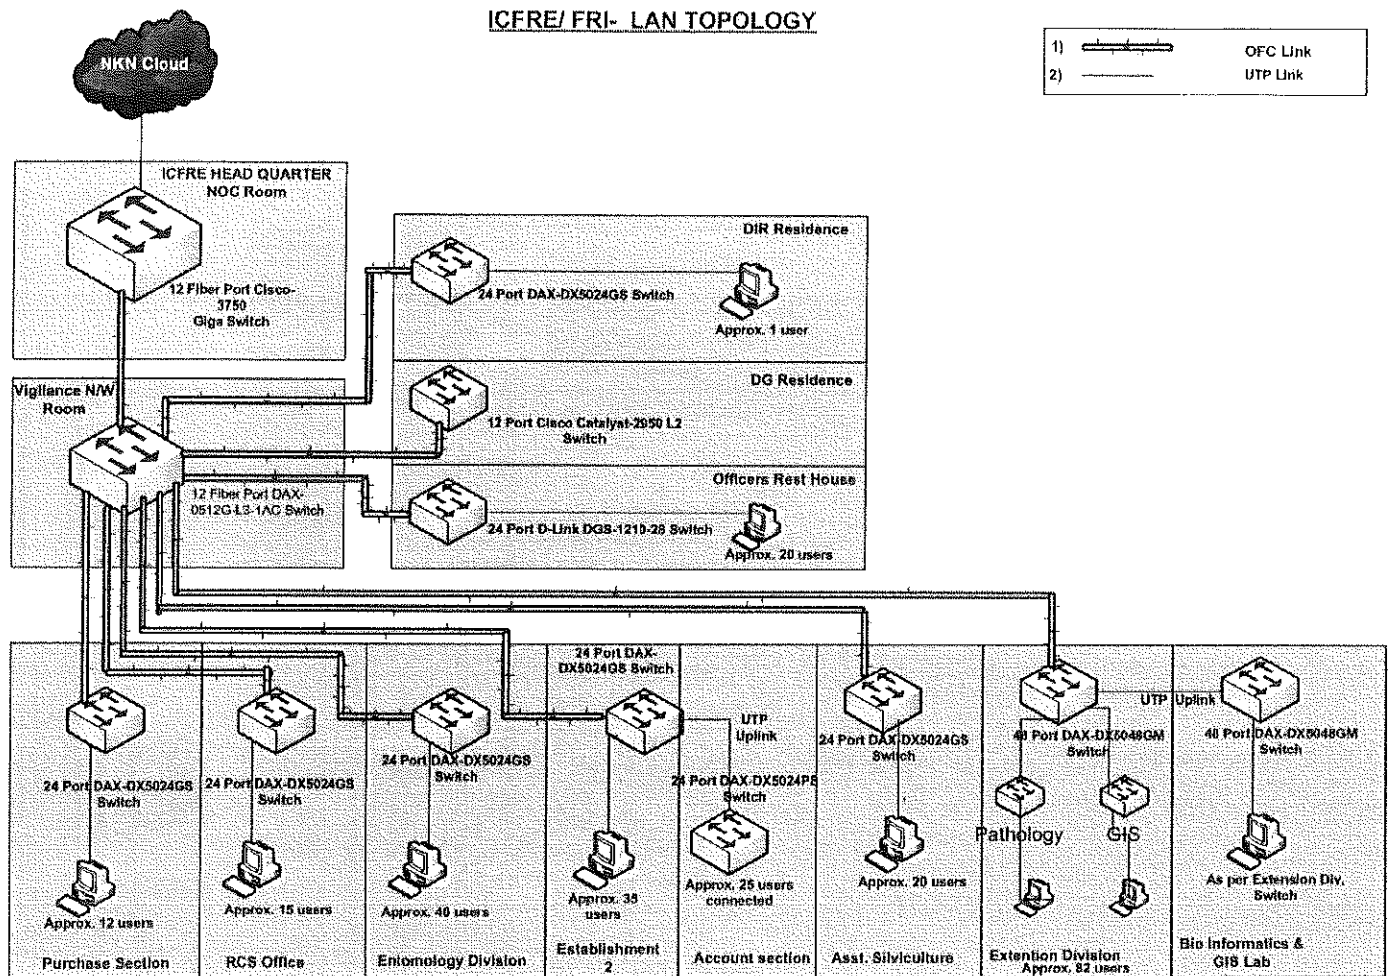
ICFRE/ FRI- LAN TOPOLOGY

1) OFC Link
2) UTP Link

NKN Cloud

ICFRE HEAD QUARTER
NOC Room

12 Fiber Port Cisco-3750 Giga Switch

DIR Residence

24 Port DAX-DX5024GS Switch

Approx. 1 user

Vigilance N/W Room

DG Residence

12 Port Cisco Catalyst-2950 L2 Switch

Officers Rest House

12 Fiber Port DAX-0512G-L3-1AC Switch

24 Port D-Link DGS-1210-28 Switch

Approx. 20 users

24 Port DAX-DX5024GS Switch

Approx. 12 users

Purchase Section

24 Port DAX-DX5024GS Switch

Approx. 15 users

RCS Office

24 Port DAX-DX5024GS Switch

Approx. 40 users

Entomology Division

24 Port DAX-DX5024GS Switch

Approx. 35 users

Establishment 2

UTP Uplink

24 Port DAX-DX5024PS Switch

Approx. 25 users connected

Account section

24 Port DAX-DX5024GS Switch

Approx. 20 users

Asst. Silviculture

48 Port DAX-DX5048GM Switch

Pathology

GIS

Extention Division
Approx. 82 users

UTP Uplink

48 Port DAX-DX5048GM Switch

As per Extension Div. Switch

Bio Informatics & GIS Lab